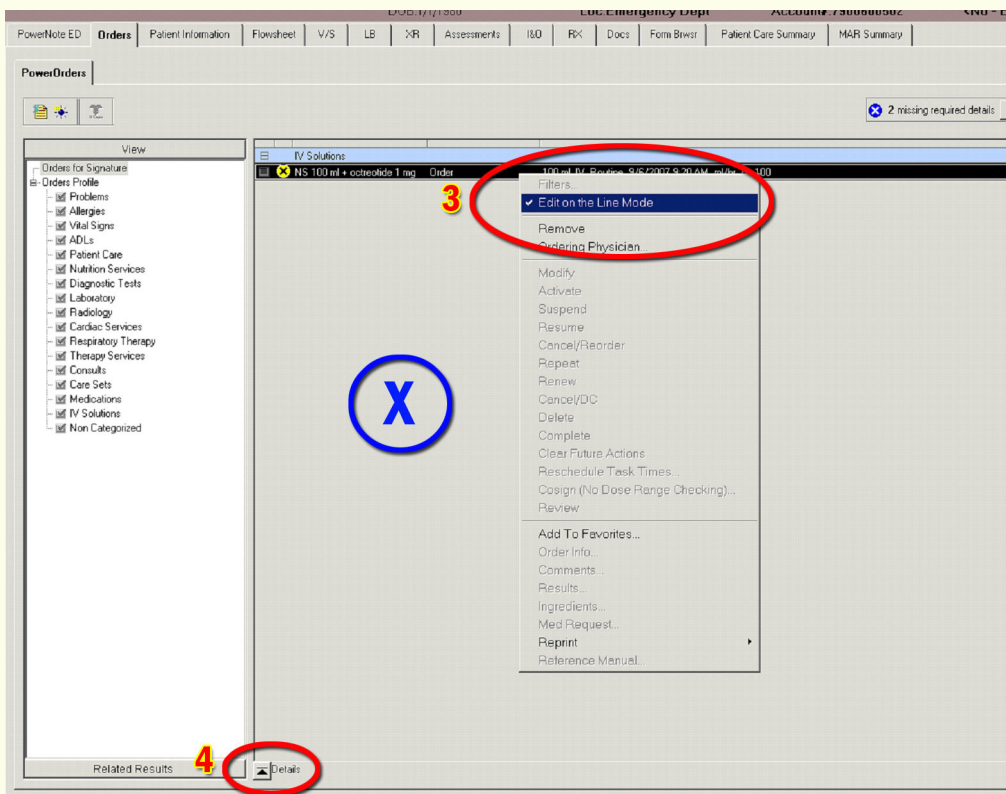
DOB:1/1/1980 Loc:Emergency Dept Account#:7900000502 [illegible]

PowerNote ED | Orders | Patient Information | Flowsheet | V/S | LB | XR | Assessments | I&O | RX | Docs | Form Brwsr | Patient Care Summary | MAR Summary

PowerOrders

2 missing required details

View

Orders for Signature
Orders Profile
Problems
Allergies
Vital Signs
ADLs
Patient Care
Nutrition Services
Diagnostic Tests
Laboratory
Radiology
Cardiac Services
Respiratory Therapy
Therapy Services
Consults
Care Sets
Medications
IV Solutions
Non Categorized

Related Results

IV Solutions
NS 100 ml + octreotide 1 mg Order 100 mL IV, Routine, 9/6/2007 9:20 AM, mL/hr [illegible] 100

3

Filters...
Edit on the Line Mode
Remove
Ordering Physician...
Modify
Activate
Suspend
Resume
Cancel/Reorder
Repeat
Renew
Cancel/DC
Delete
Complete
Clear Future Actions
Reschedule Task Times...
Cosign (No Dose Range Checking)...
Review
Add To Favorites...
Order Info...
Comments...
Results...
Ingredients...
Med Request...
Reprint
Reference Manual...

X

4

Details